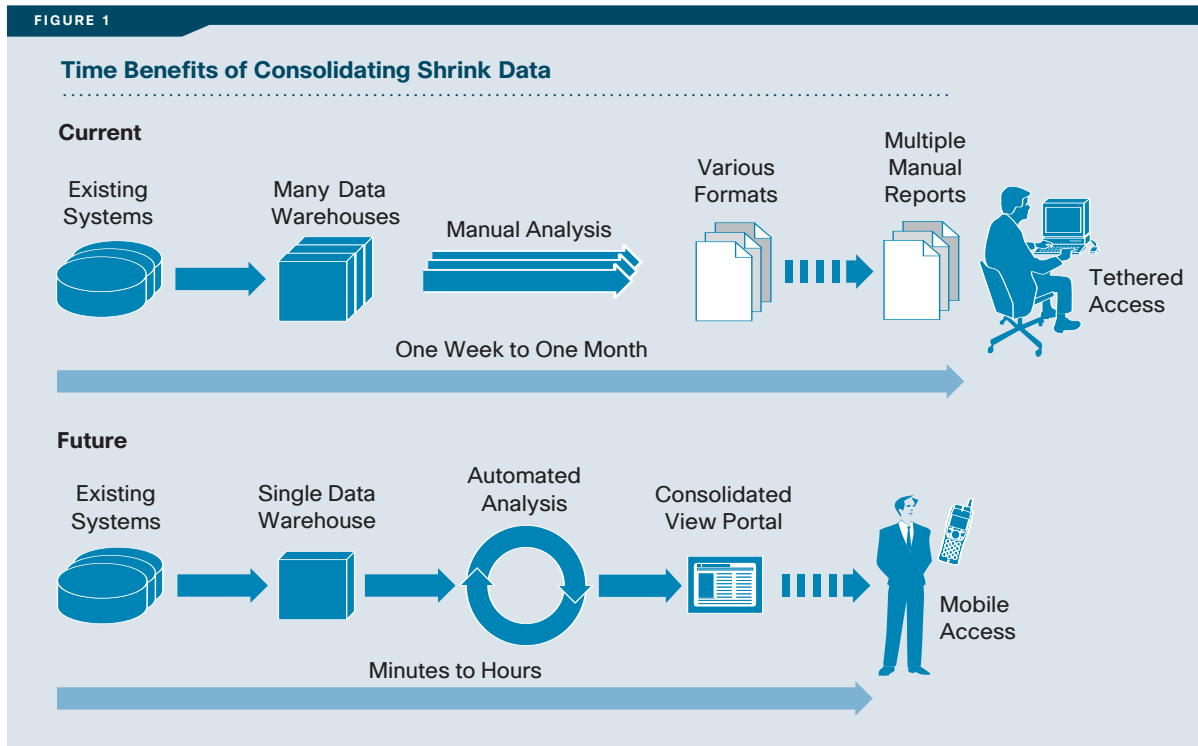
FIGURE 1

Time Benefits of Consolidating Shrink Data

Current

Existing Systems

Many Data Warehouses

Manual Analysis

Various Formats

Multiple Manual Reports

Tethered Access

One Week to One Month

Future

Existing Systems

Single Data Warehouse

Automated Analysis

Consolidated View Portal

Mobile Access

Minutes to Hours